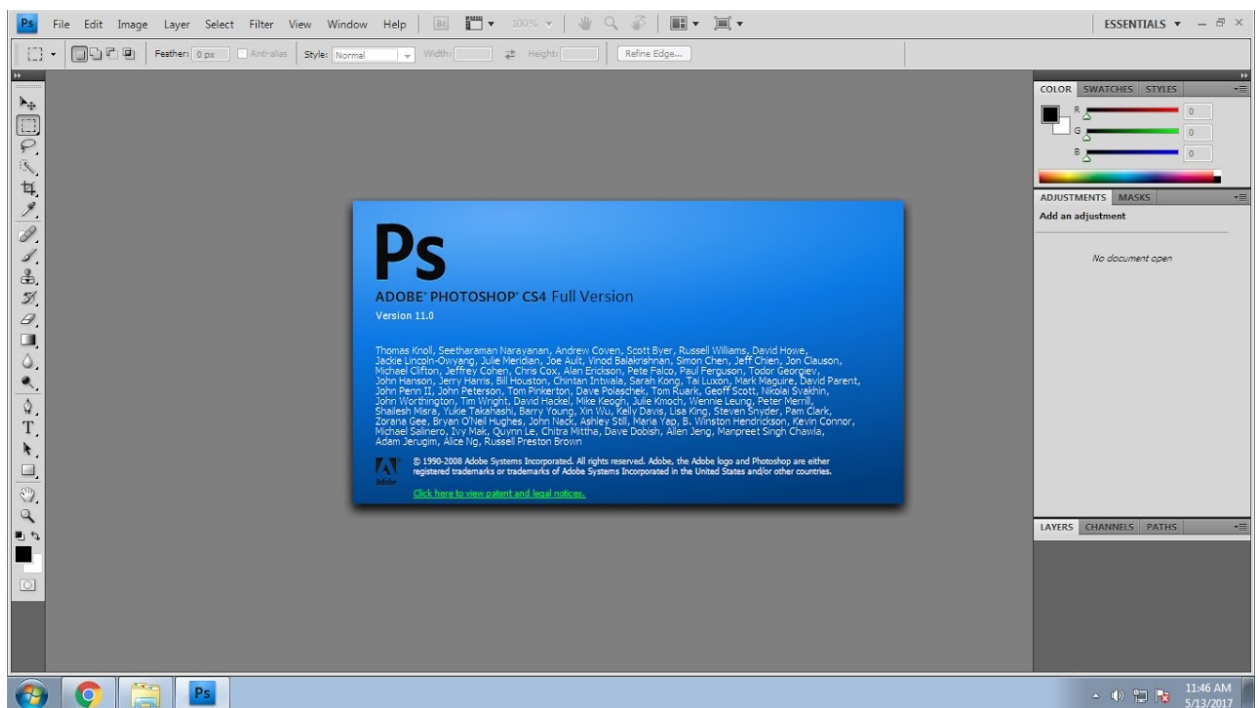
Ps File Edit Image Layer Select Filter View Window Help Br 100% ESSENTIALS

Feather: 0 px Anti-alias Style: Normal Width: Height: Refine Edge...

COLOR SWATCHES STYLES
R 0
G 0
B 0

ADJUSTMENTS MASKS
Add an adjustment

No document open

LAYERS CHANNELS PATHS

Ps

ADOBE® PHOTOSHOP® CS4 Full Version

Version 11.0

Thomas Knoll, Seetharaman Narayanan, Andrew Coven, Scott Byer, Russell Williams, David Howe, Jackie Lincoln-Owyang, Julie Meridian, Joe Ault, Vinod Balakrishnan, Simon Chen, Jeff Chien, Jon Clauson, Michael Clifton, Jeffrey Cohen, Chris Cox, Alan Erickson, Pete Falco, Paul Ferguson, Todor Georgiev, John Hanson, Jerry Harris, Bill Houston, Chintan Intwala, Sarah Kong, Tai Luxon, Mark Maguire, David Parent, John Penn II, John Peterson, Tom Pinkerton, Dave Polaschek, Tom Ruark, Geoff Scott, Nikolai Svakhin, John Worthington, Tim Wright, David Hackel, Mike Keogh, Julie Kmoch, Wennie Leung, Peter Merrill, Shailesh Misra, Yukie Takahashi, Barry Young, Xin Wu, Kelly Davis, Lisa King, Steven Snyder, Pam Clark, Zorana Gee, Bryan O'Neil Hughes, John Nack, Ashley Still, Maria Yap, B. Winston Hendrickson, Kevin Connor, Michael Salinero, Ivy Mak, Quynn Le, Chitra Mittha, Dave Dobish, Allen Jeng, Manpreet Singh Chawla, Adam Jerugim, Alice Ng, Russell Preston Brown

Adobe

© 1990-2008 Adobe Systems Incorporated. All rights reserved. Adobe, the Adobe logo and Photoshop are either registered trademarks or trademarks of Adobe Systems Incorporated in the United States and/or other countries.

Click here to view patent and legal notices.

Ps

11:46 AM
5/13/2017